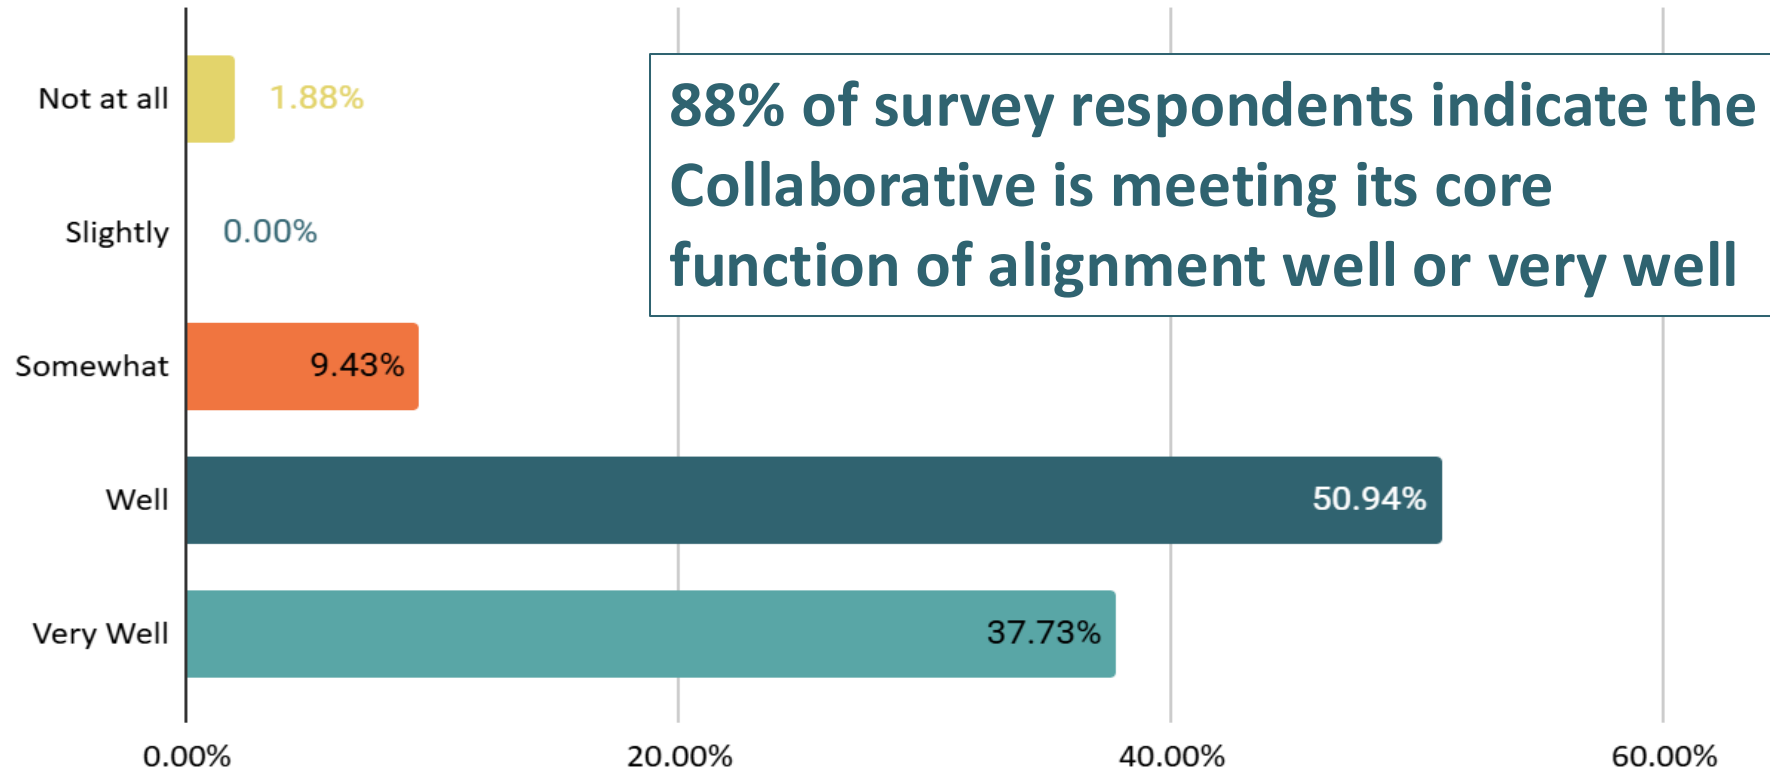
88% of survey respondents indicate the Collaborative is meeting its core function of alignment well or very well

Not at all 1.88%

Slightly 0.00%

Somewhat 9.43%

Well 50.94%

Very Well 37.73%

0.00%
20.00%
40.00%
60.00%